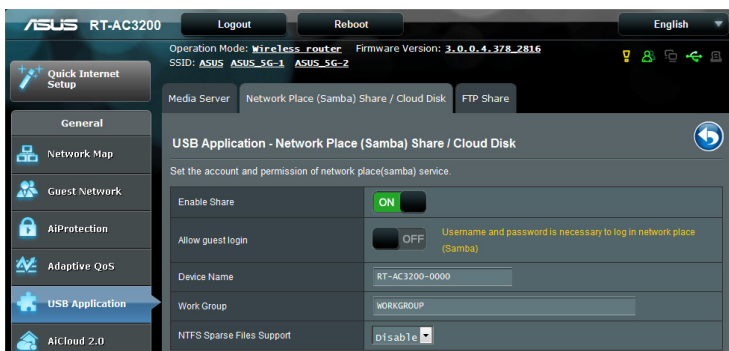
/ISUS RT-AC3200

Logout

Reboot

English

Operation Mode: Wireless router Firmware Version: 3.0.0.4.378_2816
SSID: ASUS ASUS_5G-1 ASUS_5G-2

Quick Internet Setup

General

Network Map

Guest Network

AiProtection

Adaptive QoS

USB Application

AiCloud 2.0

Media Server

Network Place (Samba) Share / Cloud Disk

FTP Share

USB Application - Network Place (Samba) Share / Cloud Disk

Set the account and permission of network place(samba) service.

| | |
|---|---|
| Enable Share | ON |
| Allow guest login | OFF Username and password is necessary to log in network place (Samba) |
| Device Name | RT-AC3200-0000 |
| Work Group | WORKGROUP |
| NTFS Sparse Files Support | Disable |